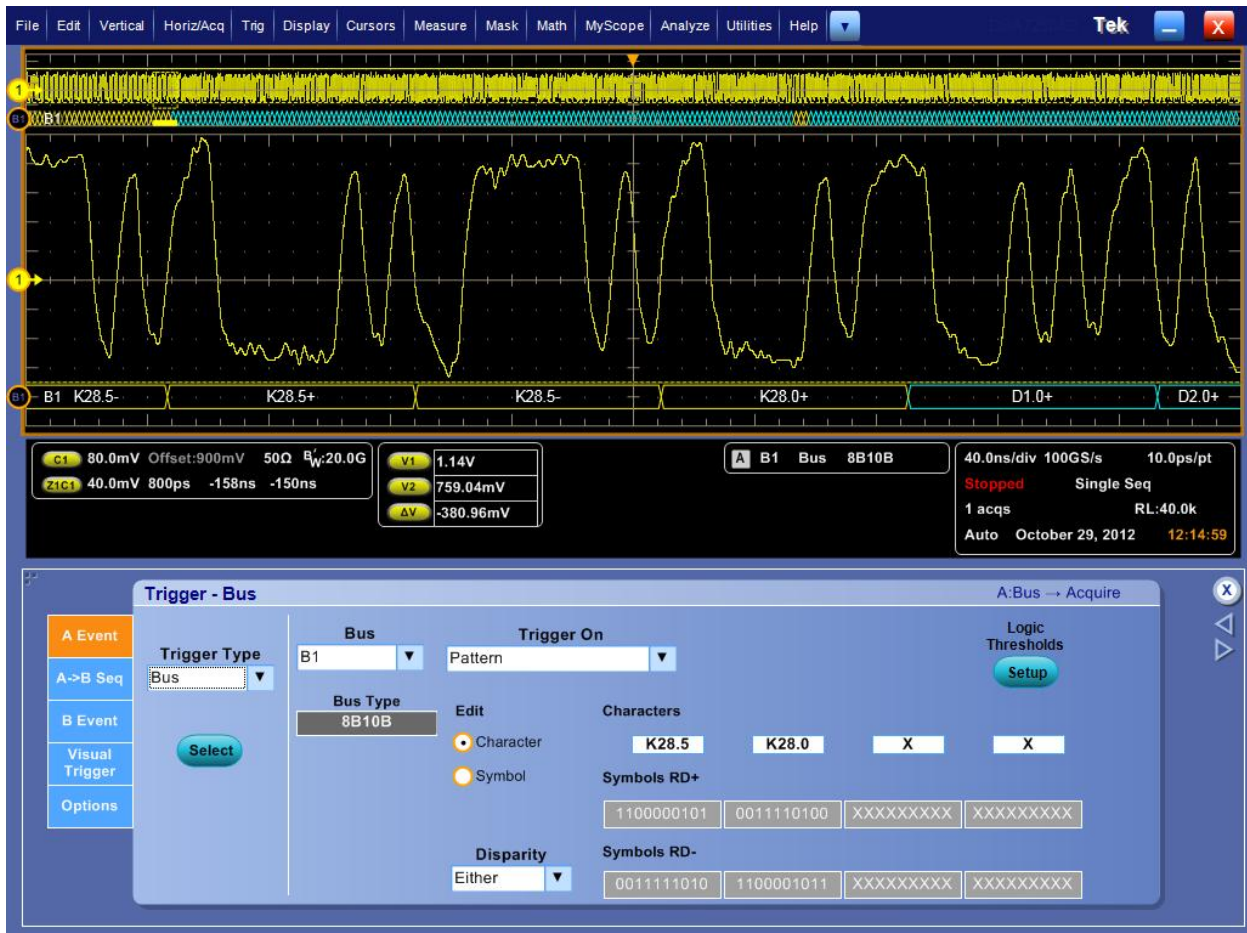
File Edit Vertical Horiz/Acq Trig Display Cursors Measure Mask Math MyScope Analyze Utilities Help

Tek

1
B1 B1
1
B1 B1 K28.5- K28.5+ K28.5- K28.0+ D1.0+ D2.0+

C1 80.0mV Offset:900mV 50Ω $B_W$:20.0G
Z1C1 40.0mV 800ps -158ns -150ns

V1 1.14V
V2 759.04mV
ΔV -380.96mV

A B1 Bus 8B10B

40.0ns/div 100GS/s 10.0ps/pt
Stopped Single Seq
1 acqs RL:40.0k
Auto October 29, 2012 12:14:59

Trigger - Bus
A:Bus → Acquire

A Event
A->B Seq
B Event
Visual Trigger
Options

Trigger Type
Bus
Select

Bus
B1
Bus Type
8B10B

Trigger On
Pattern

Logic Thresholds
Setup

Edit
Character
Symbol

Characters
K28.5 K28.0 X X

Symbols RD+
1100000101 0011110100 XXXXXXXXX XXXXXXXXX

Disparity
Either

Symbols RD-
0011111010 1100001011 XXXXXXXXX XXXXXXXXX

X